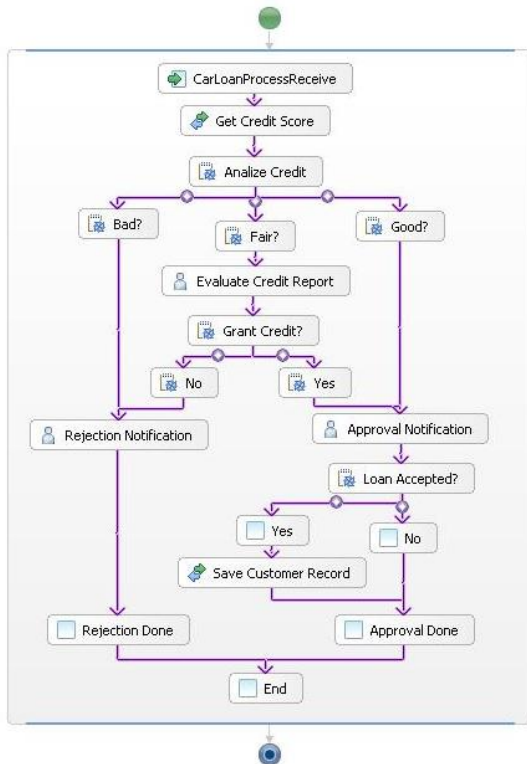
CarLoanProcessReceive
Get Credit Score
Analize Credit
Bad?
Fair?
Good?
Evaluate Credit Report
Grant Credit?
No
Yes
Rejection Notification
Approval Notification
Loan Accepted?
Yes
No
Save Customer Record
Rejection Done
Approval Done
End